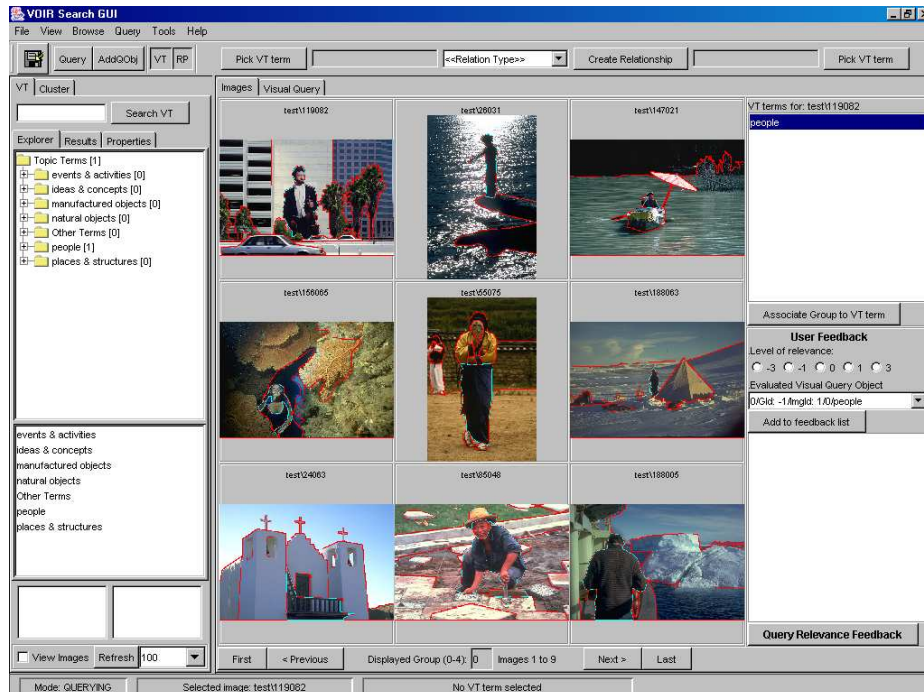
VOIR Search GUI

File View Browse Query Tools Help

Query AddQObj VT RP

Pick VT term

<<Relation Type>>

Create Relationship

Pick VT term

VT Cluster

Search VT

Explorer Results Properties

Topic Terms [1]
events & activities [0]
ideas & concepts [0]
manufactured objects [0]
natural objects [0]
Other Terms [0]
people [1]
places & structures [0]

events & activities
ideas & concepts
manufactured objects
natural objects
Other Terms
people
places & structures

View Images Refresh 100

Images Visual Query

test\119082
test\26031
test\147021
test\156065
test\55075
test\188063
test\24063
test\85048
test\188005

First < Previous Displayed Group (0-4): 0 Images 1 to 9 Next > Last

VT terms for: test\119082
people

Associate Group to VT term

User Feedback
Level of relevance:
-3 -1 0 1 3
Evaluated Visual Query Object
0/GId: -1/ImgId: 1/0/people
Add to feedback list

Query Relevance Feedback

Mode: QUERYING Selected image: test\119082 No VT term selected